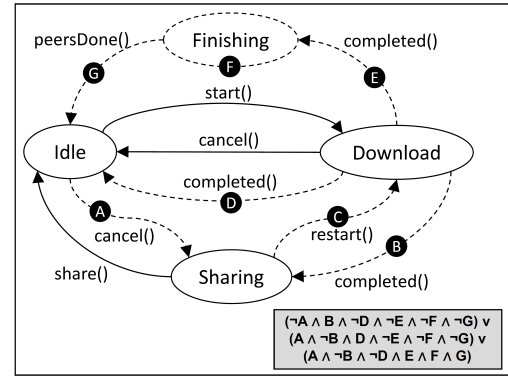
peersDone()

Finishing

completed()

G

F

E

start()

Idle

cancel()

Download

completed()

D

A

C

cancel()

restart()

B

share()

Sharing

completed()

$(\neg A \wedge B \wedge \neg D \wedge \neg E \wedge \neg F \wedge \neg G) \vee$
$(A \wedge \neg B \wedge D \wedge \neg E \wedge \neg F \wedge \neg G) \vee$
$(A \wedge \neg B \wedge \neg D \wedge E \wedge F \wedge G)$